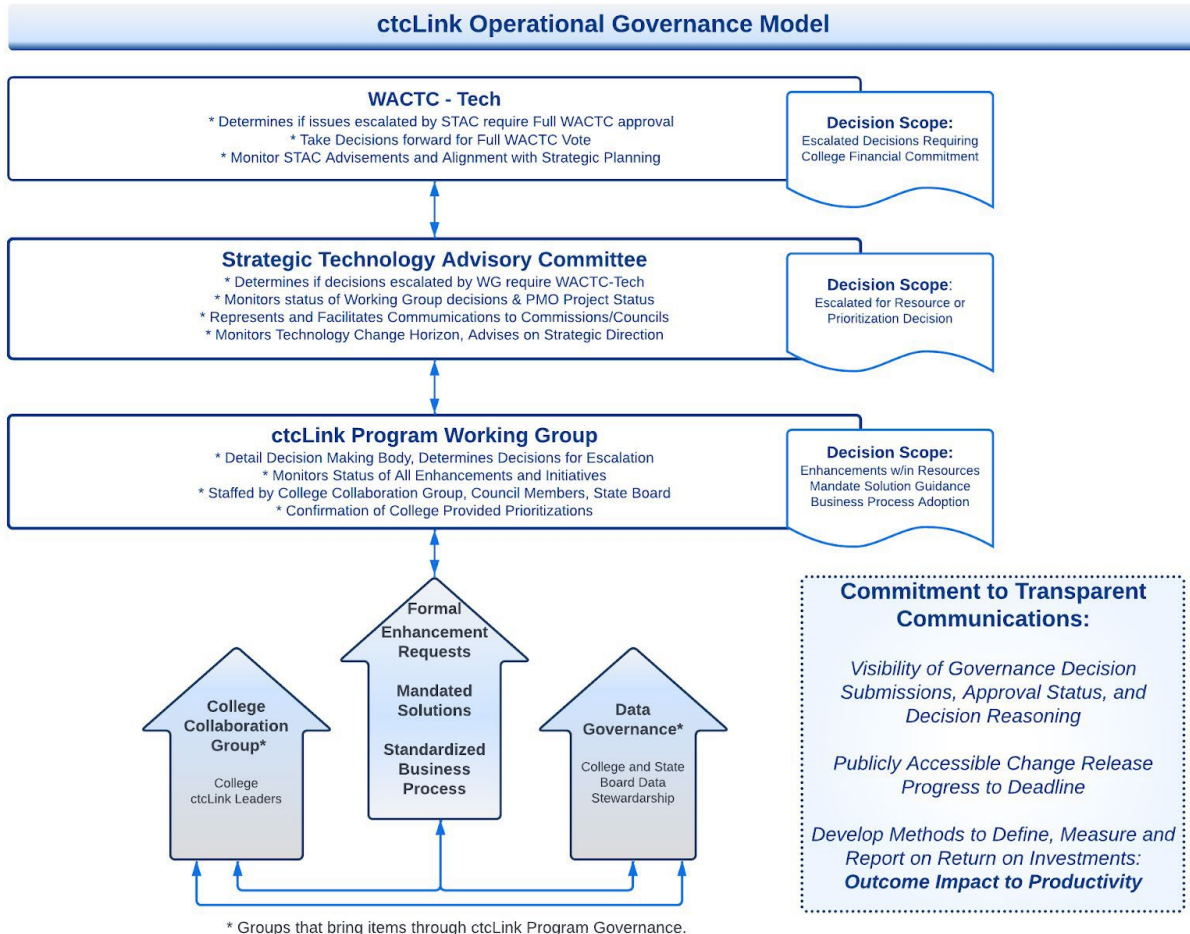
ctcLink Operational Governance Model

WACTC - Tech
* Determines if issues escalated by STAC require Full WACTC approval
* Take Decisions forward for Full WACTC Vote
* Monitor STAC Advisements and Alignment with Strategic Planning

Decision Scope:
Escalated Decisions Requiring College Financial Commitment

Strategic Technology Advisory Committee
* Determines if decisions escalated by WG require WACTC-Tech
* Monitors status of Working Group decisions & PMO Project Status
* Represents and Facilitates Communications to Commissions/Councils
* Monitors Technology Change Horizon, Advises on Strategic Direction

Decision Scope:
Escalated for Resource or Prioritization Decision

ctcLink Program Working Group
* Detail Decision Making Body, Determines Decisions for Escalation
* Monitors Status of All Enhancements and Initiatives
* Staffed by College Collaboration Group, Council Members, State Board
* Confirmation of College Provided Prioritizations

Decision Scope:
Enhancements w/in Resources
Mandate Solution Guidance
Business Process Adoption

College Collaboration Group*
College ctcLink Leaders

Formal Enhancement Requests
Mandated Solutions
Standardized Business Process

Data Governance*
College and State Board Data Stewardship

Commitment to Transparent Communications:

Visibility of Governance Decision Submissions, Approval Status, and Decision Reasoning

Publicly Accessible Change Release Progress to Deadline

Develop Methods to Define, Measure and Report on Return on Investments:
Outcome Impact to Productivity

* Groups that bring items through ctcLink Program Governance.